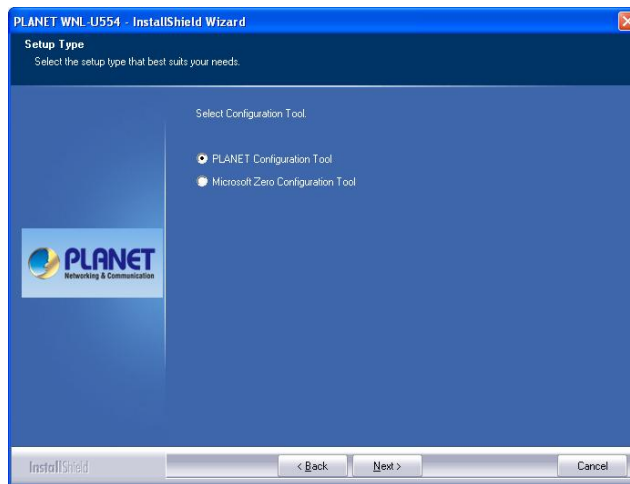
PLANET WNL-U554 - InstallShield Wizard

Setup Type
Select the setup type that best suits your needs.

Select Configuration Tool.

PLANET Configuration Tool
Microsoft Zero Configuration Tool

PLANET
Networking & Communication

InstallShield

< Back
Next >
Cancel